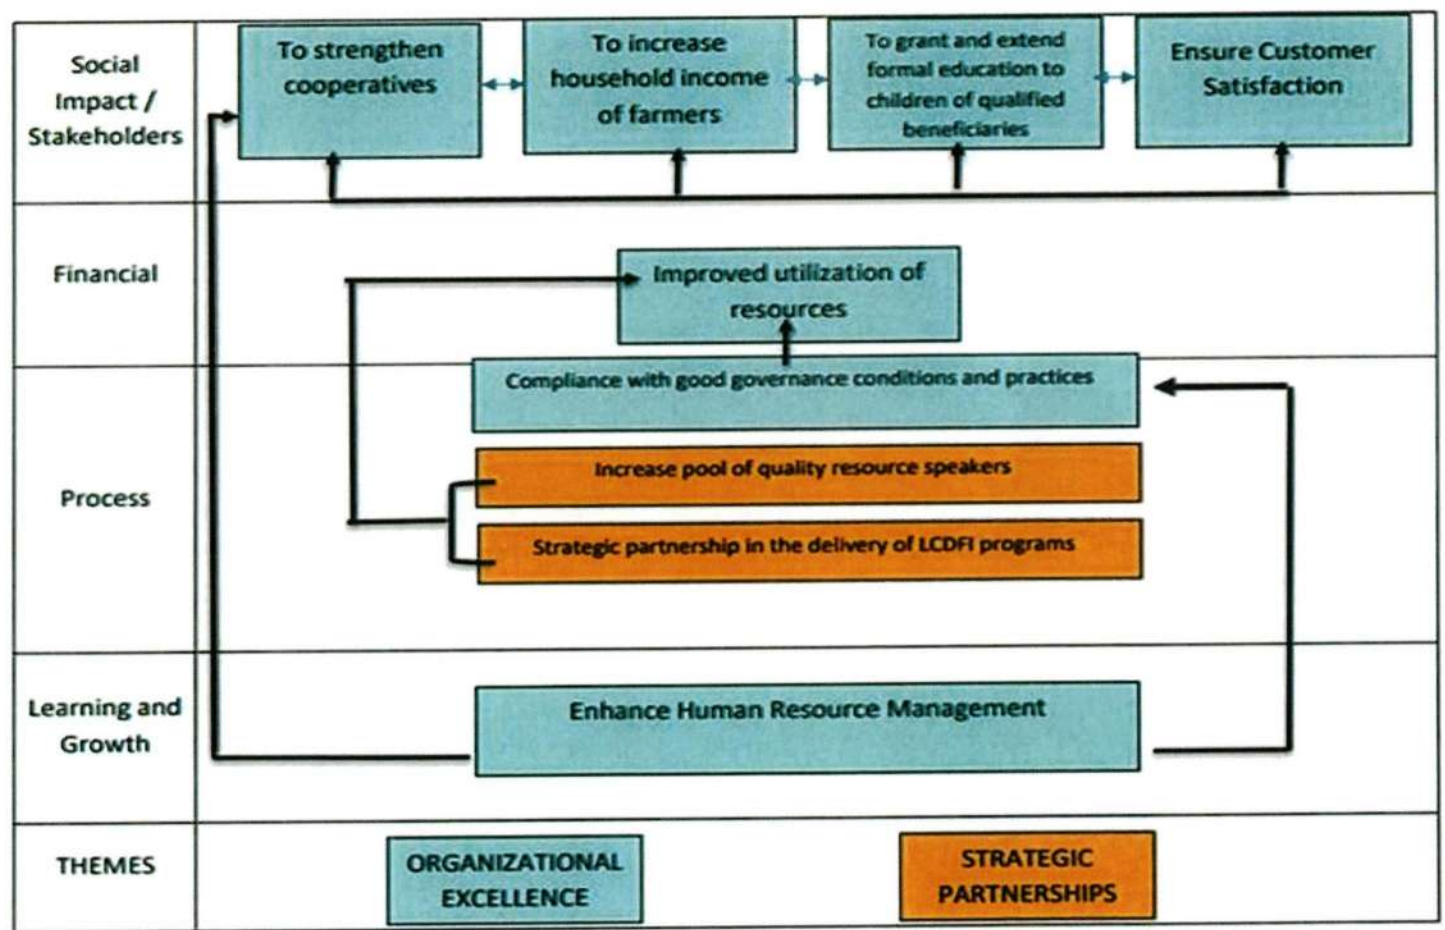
Social Impact / Stakeholders

To strengthen cooperatives

To increase household income of farmers

To grant and extend formal education to children of qualified beneficiaries

Ensure Customer Satisfaction

Financial

Improved utilization of resources

Process

Compliance with good governance conditions and practices

Increase pool of quality resource speakers

Strategic partnership in the delivery of LCDFI programs

Learning and Growth

Enhance Human Resource Management

THEMES

ORGANIZATIONAL EXCELLENCE

STRATEGIC PARTNERSHIPS